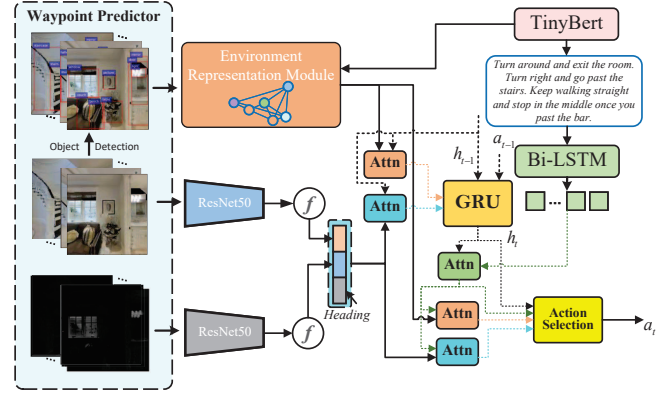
Waypoint Predictor

Object Detection

Environment Representation Module

TinyBert

Turn around and exit the room. Turn right and go past the stairs. Keep walking straight and stop in the middle once you past the bar.

$a_{t-1}$

$h_{t-1}$

Bi-LSTM

Attn

Attn

GRU

$h_t$

ResNet50

$f$

Attn

Heading

ResNet50

$f$

Attn

Attn

Action Selection

$a_t$